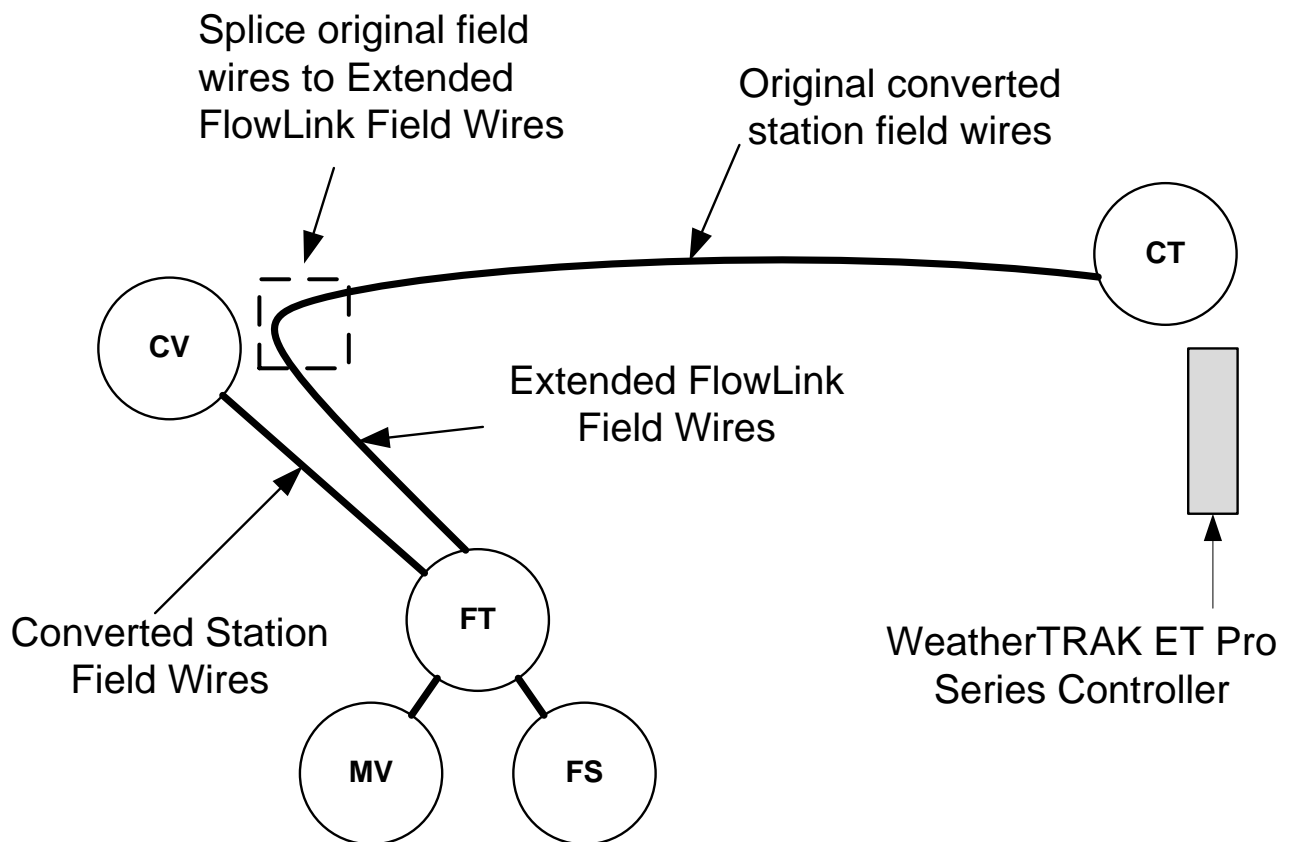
Splice original field wires to Extended FlowLink Field Wires

Original converted station field wires

CT

CV

Extended FlowLink Field Wires

Converted Station Field Wires

FT

WeatherTRAK ET Pro Series Controller

MV

FS